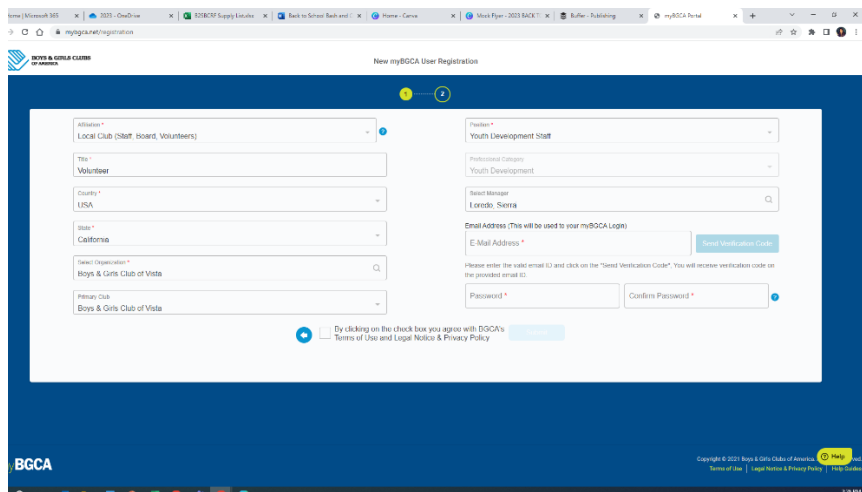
Home | Microsoft 365 | 2023 - OneDrive | S2SBCRF Supply List.xlsx | Back to School Bash and | Home - Canva | Mock Flyer - 2023 BACK T | Buffer - Publishing | myBGCA Portal

mybgca.net/registration

BOYS & GIRLS CLUBS OF AMERICA

New myBGCA User Registration

1 2

Affiliation *
Local Club (Staff, Board, Volunteers)

Title *
Volunteer

Country *
USA

State *
California

Select Organization *
Boys & Girls Club of Vista

Primary Club
Boys & Girls Club of Vista

Position *
Youth Development Staff

Professional Category
Youth Development

Select Manager
Loredo, Sierra

Email Address (This will be used to your myBGCA Login)

E-Mail Address *

Send Verification Code

Please enter the valid email ID and click on the "Send Verification Code". You will receive verification code on the provided email ID.

Password *

Confirm Password *

By clicking on the check box you agree with BGCA's Terms of Use and Legal Notice & Privacy Policy

Submit

myBGCA

Copyright © 2021 Boys & Girls Clubs of America. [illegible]
Terms of Use | Legal Notice & Privacy Policy | Help Guides

Help